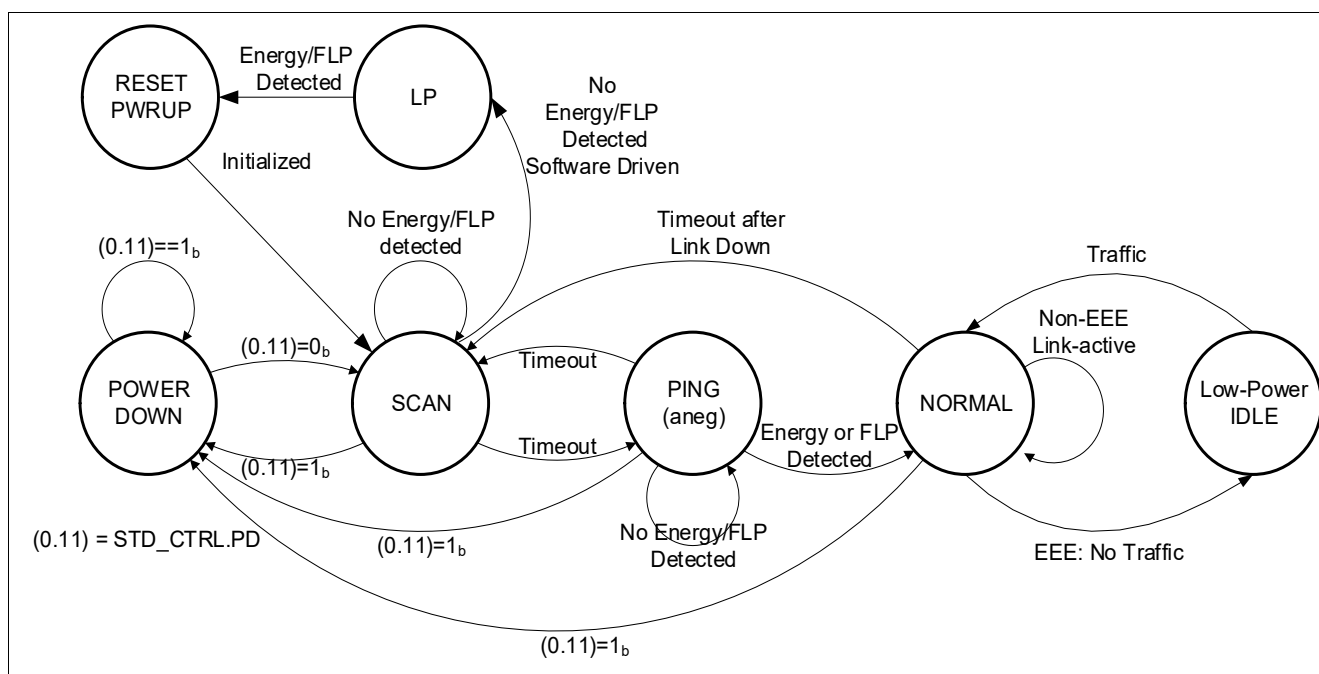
RESET PWRUP

Energy/FLP Detected

LP

No Energy/FLP Detected Software Driven

Initialized

No Energy/FLP detected

Timeout after Link Down

Traffic

$(0.11)==1_b$

Non-EEE Link-active

$(0.11)=0_b$

Timeout

POWER DOWN

SCAN

PING (aneg)

NORMAL

Low-Power IDLE

Timeout

Energy or FLP Detected

$(0.11)=1_b$

$(0.11) = STD\_CTRL.PD$

$(0.11)=1_b$

No Energy/FLP Detected

EEE: No Traffic

$(0.11)=1_b$